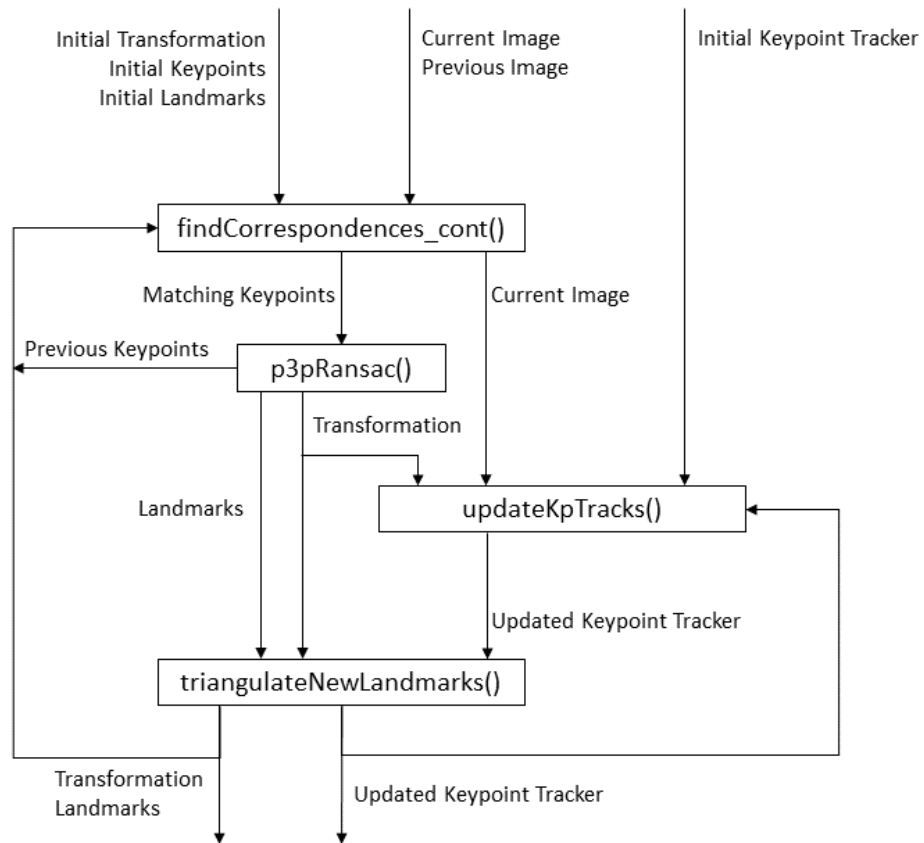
Initial Transformation
Initial Keypoints
Initial Landmarks

Current Image
Previous Image

Initial Keypoint Tracker

findCorrespondences_cont()

Matching Keypoints

Current Image

Previous Keypoints

p3pRansac()

Transformation

Landmarks

updateKpTracks()

Updated Keypoint Tracker

triangulateNewLandmarks()

Transformation
Landmarks

Updated Keypoint Tracker